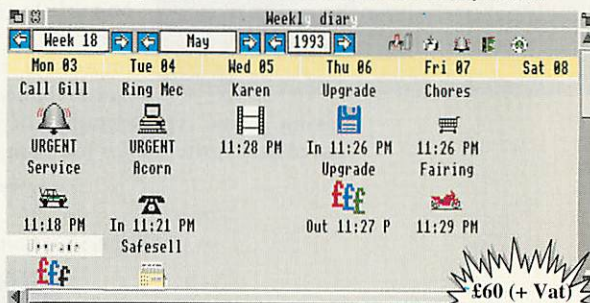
Weekl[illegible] diar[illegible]

Week 18 May 1993

| Mon 03 | Tue 04 | Wed 05 | Thu 06 | Fri 07 | Sat 08 |
|---|---|---|---|---|---|
| Call Gill | Ring Mec | Karen | Upgrade | Chores | |
| URGENT | URGENT | 11:28 PM | In 11:26 PM | 11:26 PM | |
| Service | Acorn | | Upgrade | Fairing | |
| 11:18 PM | In 11:21 PM | | Out 11:27 P | 11:29 PM | |
| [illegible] | Safesell | | | | |

£60 (+ Vat)